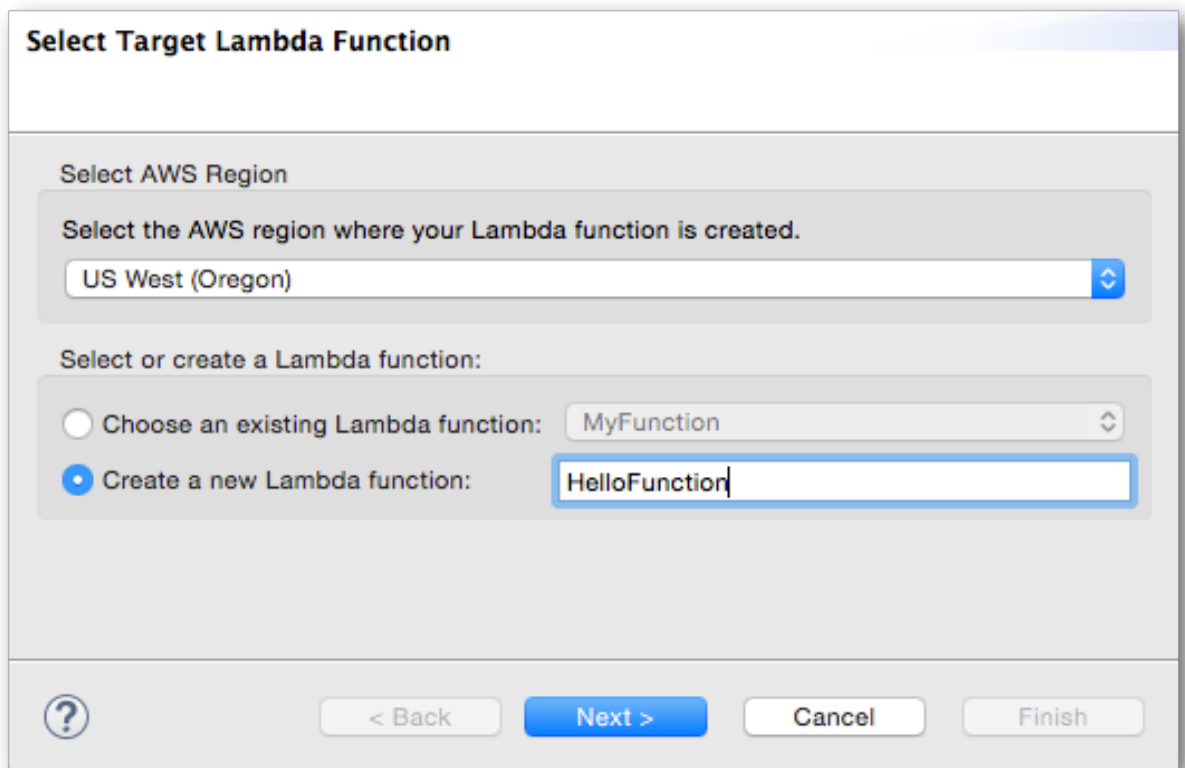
Select Target Lambda Function

Select AWS Region

Select the AWS region where your Lambda function is created.

US West (Oregon)

Select or create a Lambda function:

Choose an existing Lambda function: MyFunction

Create a new Lambda function: HelloFunction

?

< Back

Next >

Cancel

Finish